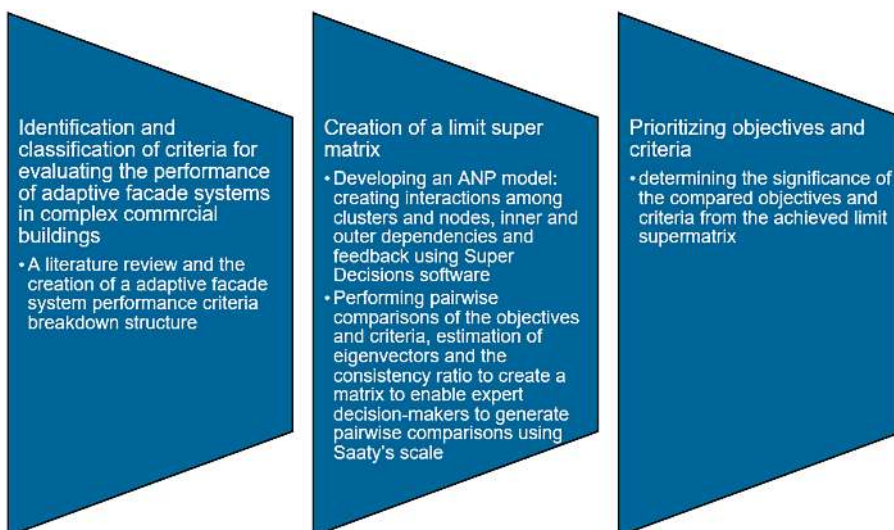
Identification and classification of criteria for evaluating the performance of adaptive facade systems in complex commrcial buildings

• A literature review and the creation of a adaptive facade system performance criteria breakdown structure

Creation of a limit super matrix

• Developing an ANP model: creating interactions among clusters and nodes, inner and outer dependencies and feedback using Super Decisions software

• Performing pairwise comparisons of the objectives and criteria, estimation of eigenvectors and the consistency ratio to create a matrix to enable expert decision-makers to generate pairwise comparisons using Saaty's scale

Prioritizing objectives and criteria

• determining the significance of the compared objectives and criteria from the achieved limit supermatrix